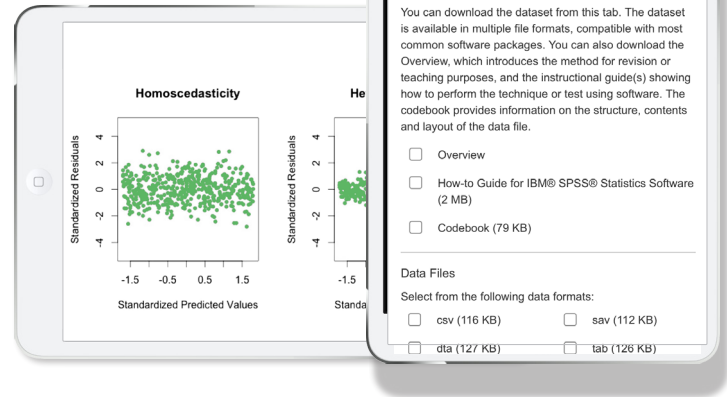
Homoscedasticity

He

Standardized Residuals

4
2
0
-2
-4

-1.5 -0.5 0.5 1.5

Standardized Predicted Values

Standardized Residuals

4
2
0
-2
-4

-1.5

Standa

You can download the dataset from this tab. The dataset is available in multiple file formats, compatible with most common software packages. You can also download the Overview, which introduces the method for revision or teaching purposes, and the instructional guide(s) showing how to perform the technique or test using software. The codebook provides information on the structure, contents and layout of the data file.

Overview

How-to Guide for IBM® SPSS® Statistics Software (2 MB)

Codebook (79 KB)

Data Files

Select from the following data formats:

csv (116 KB)

sav (112 KB)

dta (127 KB)

tab (126 KB)